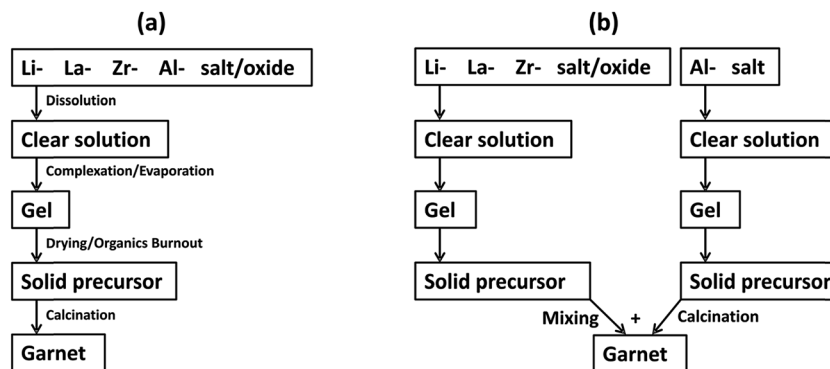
(a)

Li- La- Zr- Al- salt/oxide

Dissolution

Clear solution

Complexation/Evaporation

Gel

Drying/Organics Burnout

Solid precursor

Calcination

Garnet

(b)

Li- La- Zr- salt/oxide

Clear solution

Gel

Solid precursor

Al- salt

Clear solution

Gel

Solid precursor

Mixing + Calcination

Garnet